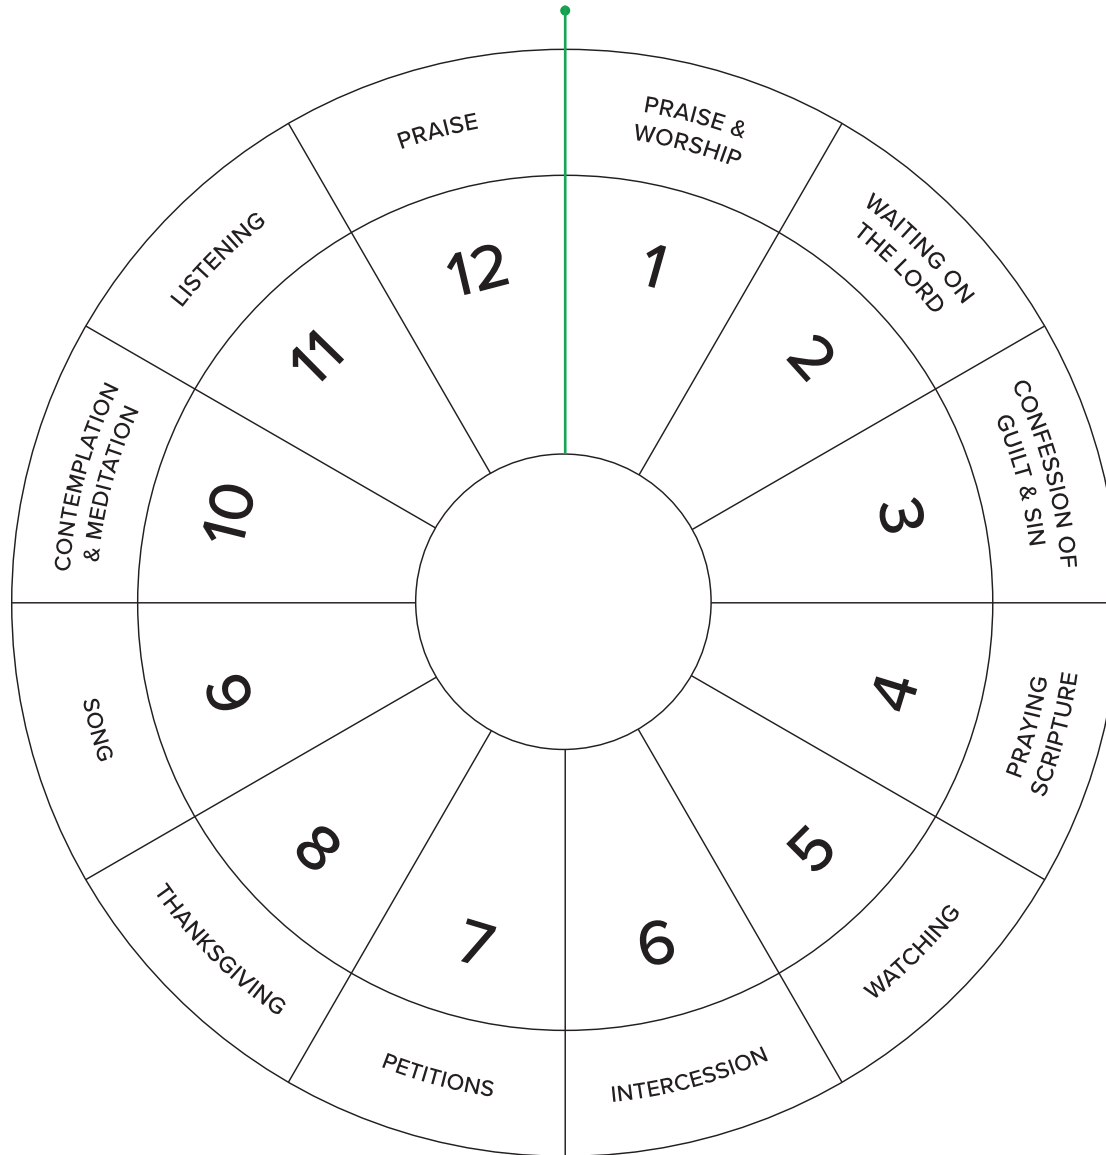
PRAISE & WORSHIP
1
WAITING ON THE LORD
2
CONFESSION OF GUILT & SIN
3
PRAYING SCRIPTURE
4
WATCHING
5
INTERCESSION
6
PETITIONS
7
THANKSGIVING
8
SONG
9
CONTEMPLATION & MEDITATION
10
LISTENING
11
PRAISE
12